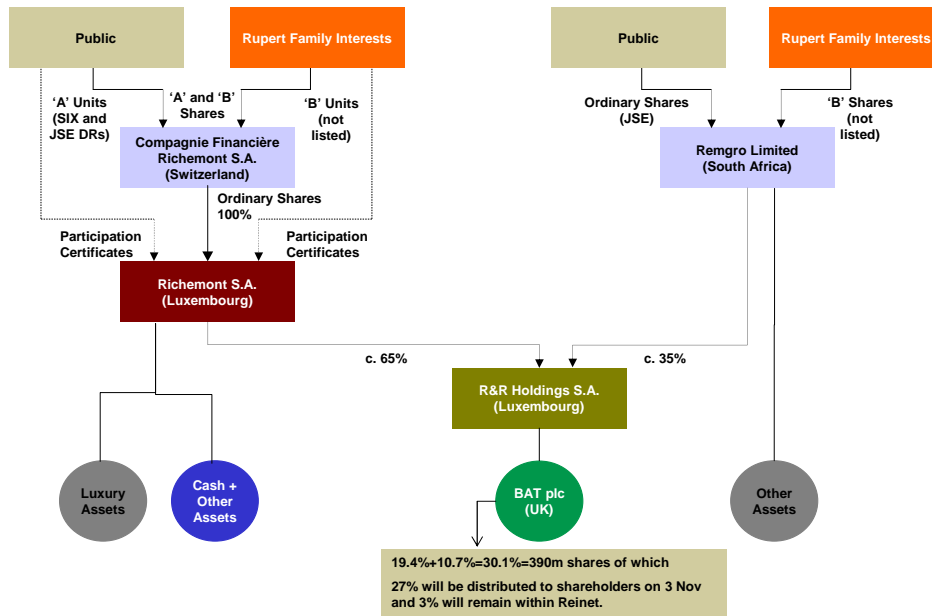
Public

Rupert Family Interests

'A' Units (SIX and JSE DRs)

'A' and 'B' Shares

'B' Units (not listed)

Compagnie Financière Richemont S.A. (Switzerland)

Ordinary Shares 100%

Participation Certificates

Participation Certificates

Richemont S.A. (Luxembourg)

Public

Rupert Family Interests

Ordinary Shares (JSE)

'B' Shares (not listed)

Remgro Limited (South Africa)

c. 65%

c. 35%

R&R Holdings S.A. (Luxembourg)

Luxury Assets

Cash + Other Assets

BAT plc (UK)

Other Assets

19.4%+10.7%=30.1%=390m shares of which

27% will be distributed to shareholders on 3 Nov and 3% will remain within Reinet.